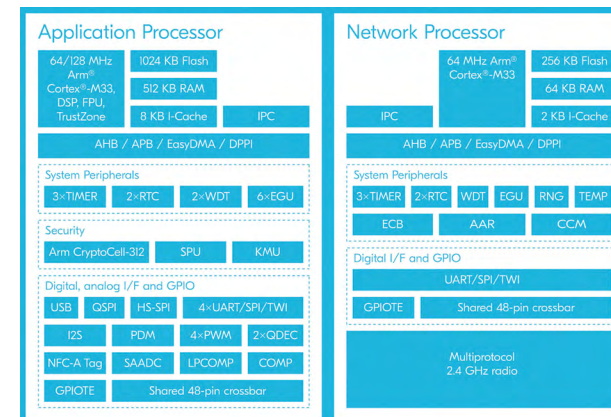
Application Processor

64/128 MHz Arm® Cortex®-M33, DSP, FPU, TrustZone

1024 KB Flash

512 KB RAM

8 KB I-Cache

IPC

AHB / APB / EasyDMA / DPPI

System Peripherals

3×TIMER

2×RTC

2×WDT

6×EGU

Security

Arm CryptoCell-312

SPU

KMU

Digital, analog I/F and GPIO

USB

QSPI

HS-SPI

4×UART/SPI/TWI

I2S

PDM

4×PWM

2×QDEC

NFC-A Tag

SAADC

LPCOMP

COMP

GPIOTE

Shared 48-pin crossbar

Network Processor

64 MHz Arm® Cortex®-M33

256 KB Flash

64 KB RAM

IPC

2 KB I-Cache

AHB / APB / EasyDMA / DPPI

System Peripherals

3×TIMER

2×RTC

WDT

EGU

RNG

TEMP

ECB

AAR

CCM

Digital I/F and GPIO

UART/SPI/TWI

GPIOTE

Shared 48-pin crossbar

Multiprotocol 2.4 GHz radio